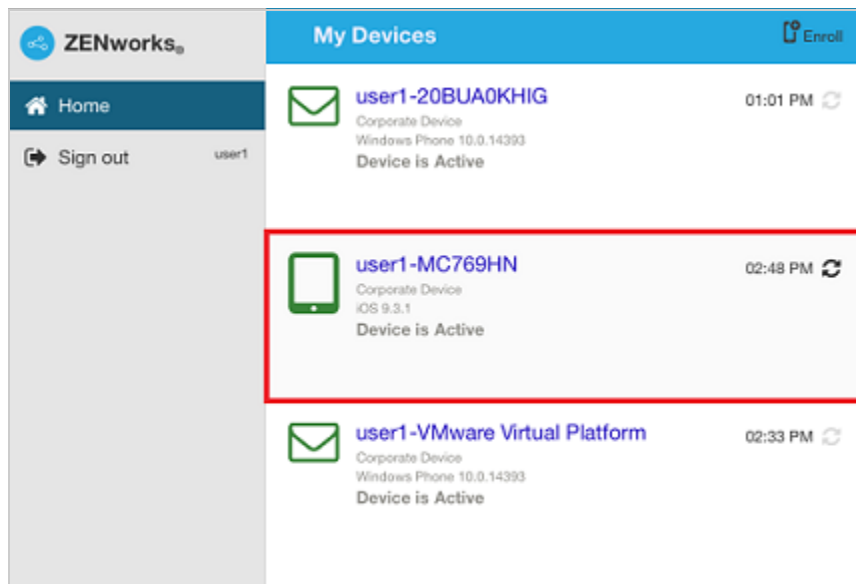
ZENworks®

Home

Sign out user1

My Devices

Enroll

user1-20BUA0KHIG
Corporate Device
Windows Phone 10.0.14393
Device is Active

01:01 PM

user1-MC769HN
Corporate Device
iOS 9.3.1
Device is Active

02:48 PM

user1-VMware Virtual Platform
Corporate Device
Windows Phone 10.0.14393
Device is Active

02:33 PM